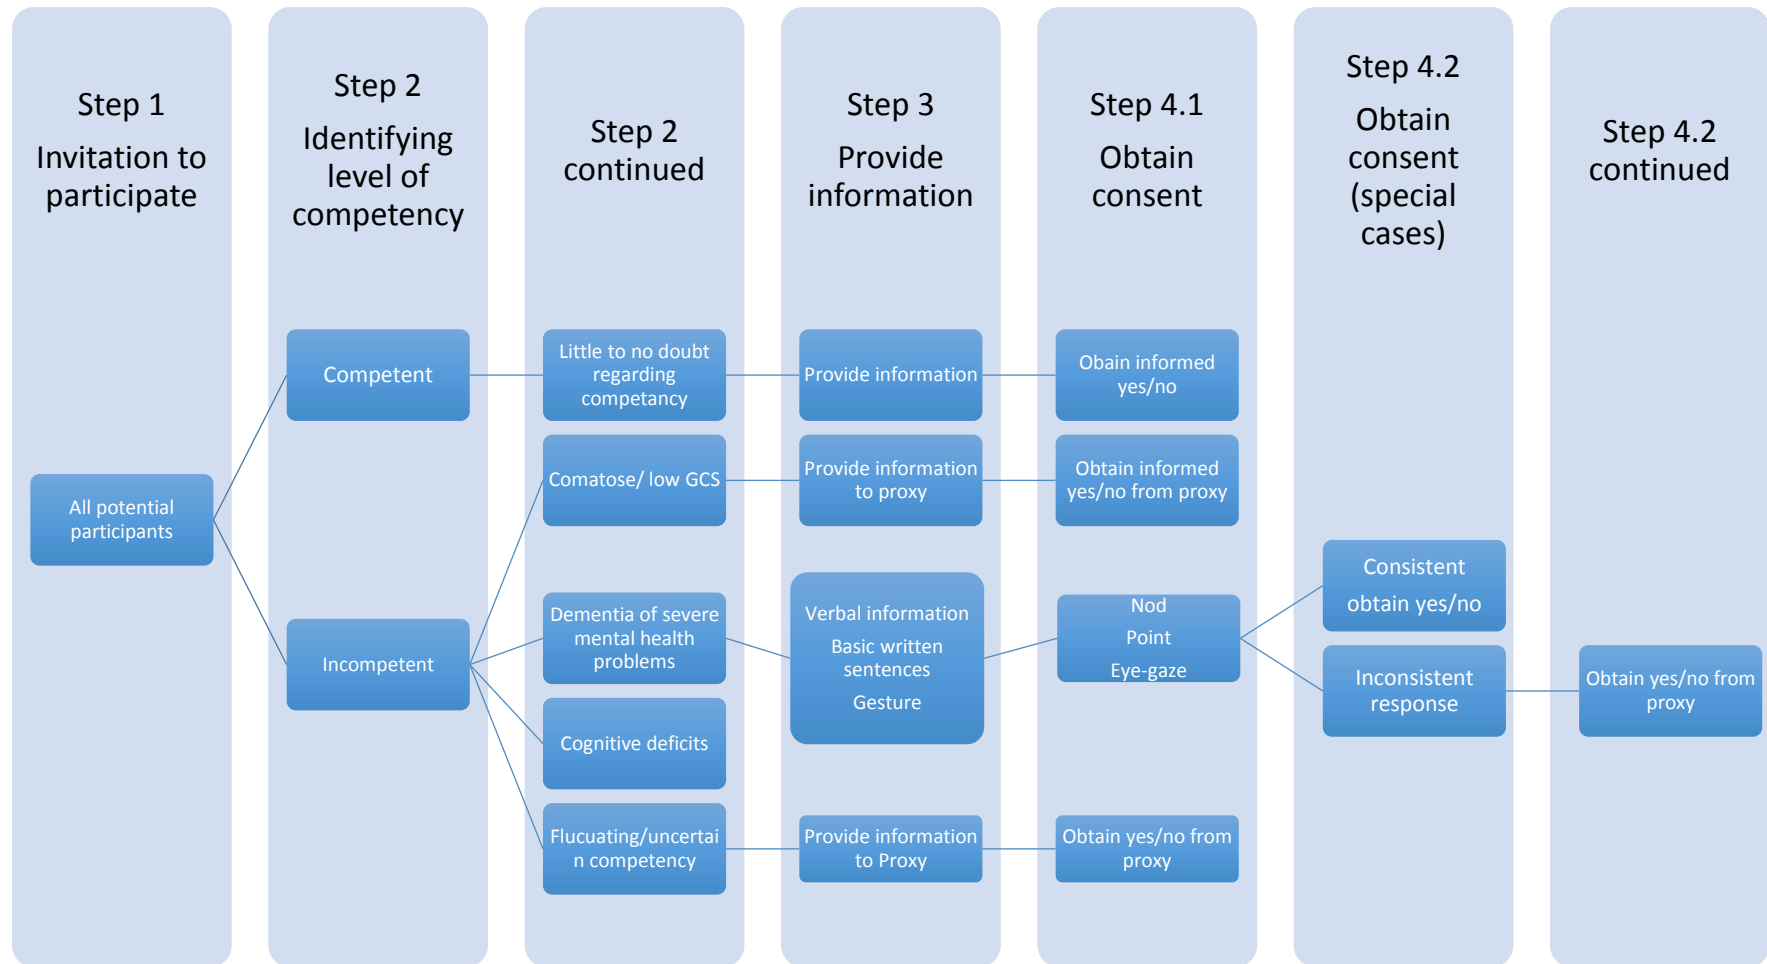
Step 1
Invitation to participate

Step 2
Identifying level of competency

Step 2 continued

Step 3
Provide information

Step 4.1
Obtain consent

Step 4.2
Obtain consent (special cases)

Step 4.2 continued

All potential participants

Competent

Incompetent

Little to no doubt regarding competancy

Comatose/ low GCS

Dementia of severe mental health problems

Cognitive deficits

Flucuating/uncertain competency

Provide information

Provide information to proxy

Verbal information
Basic written sentences
Gesture

Provide information to Proxy

Obain informed yes/no

Obtain informed yes/no from proxy

Nod
Point
Eye-gaze

Obtain yes/no from proxy

Consistent obtain yes/no

Inconsistent response

Obtain yes/no from proxy